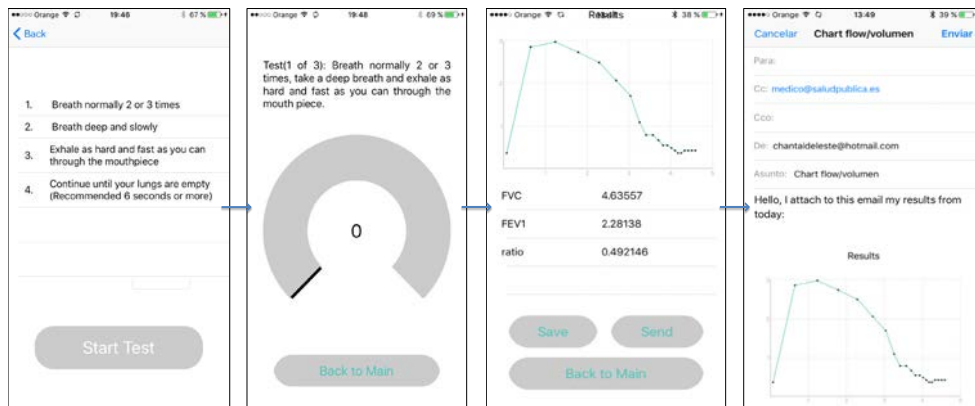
Orange 19:46 67 %
Back

1. Breath normally 2 or 3 times
2. Breath deep and slowly
3. Exhale as hard and fast as you can through the mouthpiece
4. Continue until your lungs are empty (Recommended 6 seconds or more)

Start Test

Orange 19:48 69 %

Test(1 of 3): Breath normally 2 or 3 times, take a deep breath and exhale as hard and fast as you can through the mouth piece.

0

Back to Main

Orange Results 38 %

| FVC | 4.63557 |
|---|---|
| FEV1 | 2.28138 |
| ratio | 0.492146 |

Save Send
Back to Main

Orange 13:49 39 %
Cancelar Chart flow/volumen Enviar
Para:
Cc: medico@saludpublica.es
Cco:
De: chantaideleste@hotmail.com
Asunto: Chart flow/volumen
Hello, I attach to this email my results from today:

Results